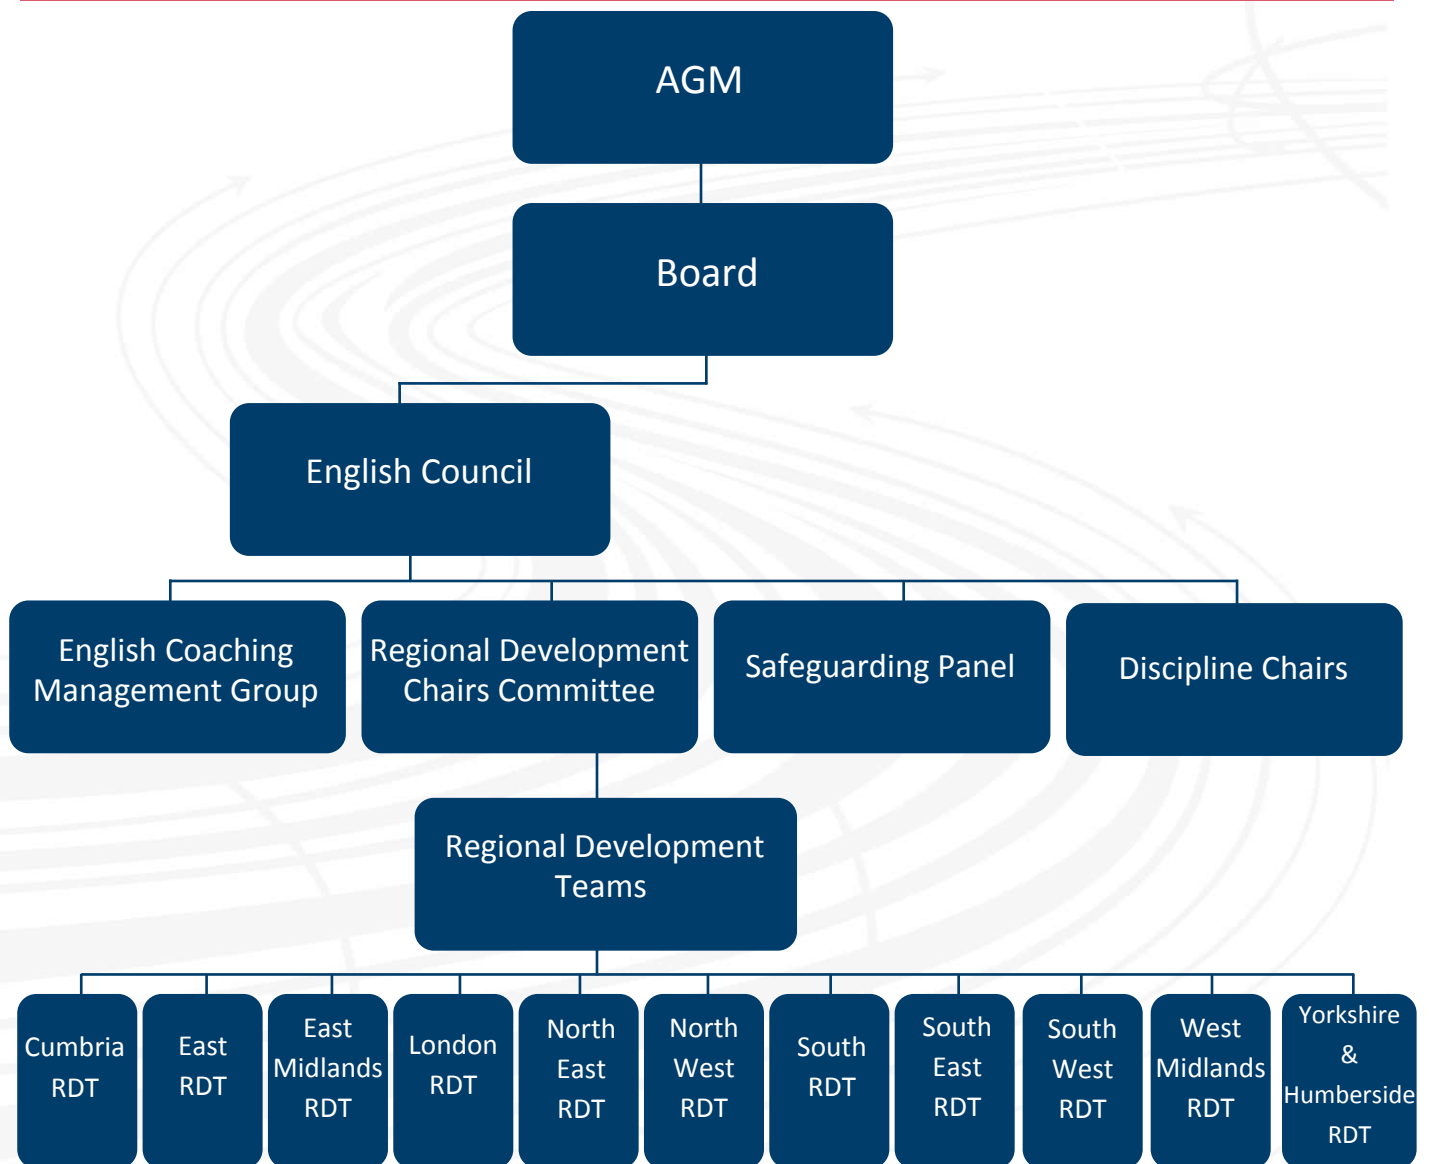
AGM

Board

English Council

English Coaching Management Group

Regional Development Chairs Committee

Safeguarding Panel

Discipline Chairs

Regional Development Teams

Cumbria RDT

East RDT

East Midlands RDT

London RDT

North East RDT

North West RDT

South RDT

South East RDT

South West RDT

West Midlands RDT

Yorkshire & Humberside RDT